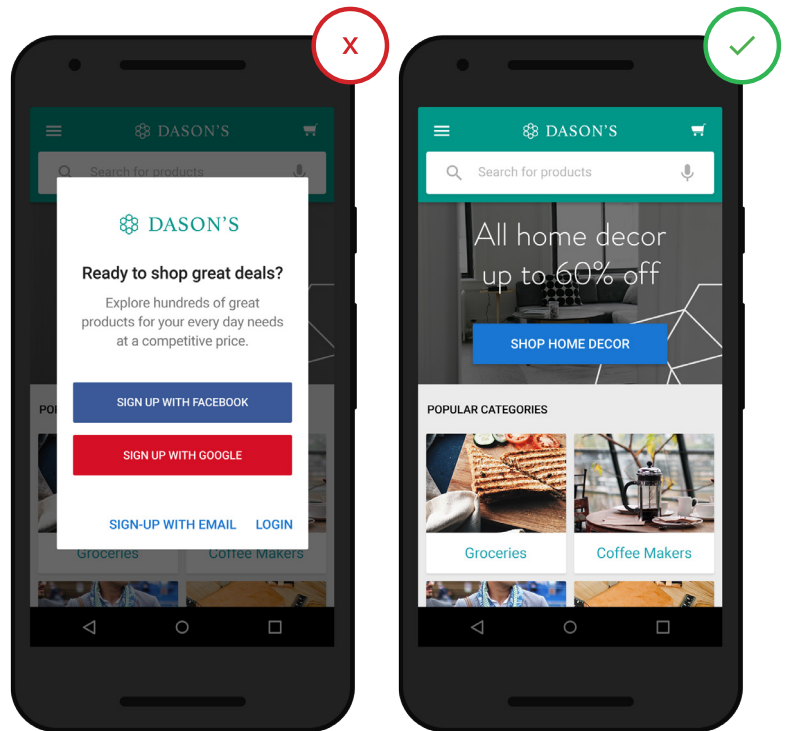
X

DASON'S

Search for products

DASON'S

Ready to shop great deals?

Explore hundreds of great products for your every day needs at a competitive price.

SIGN UP WITH FACEBOOK

SIGN UP WITH GOOGLE

SIGN-UP WITH EMAIL

LOGIN

PO

Groceries

Coffee Makers

DASON'S

Search for products

All home decor up to 60% off

SHOP HOME DECOR

POPULAR CATEGORIES

Groceries

Coffee Makers